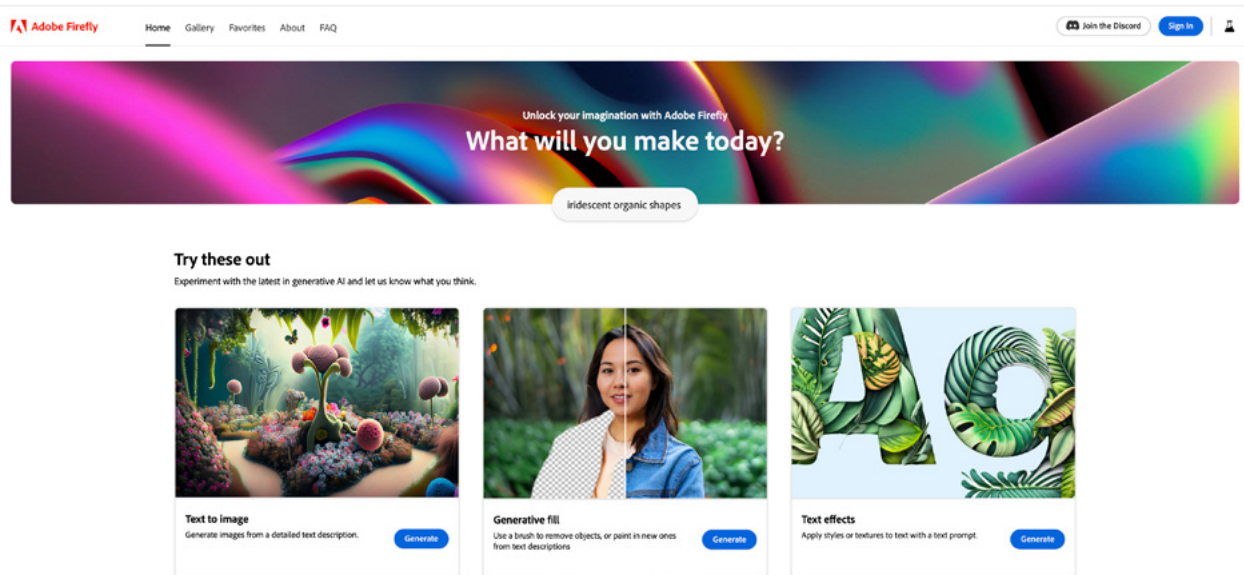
Adobe Firefly
Home Gallery Favorites About FAQ
Join the Discord
Sign In

Unlock your imagination with Adobe Firefly
What will you make today?
iridescent organic shapes

Try these out
Experiment with the latest in generative AI and let us know what you think.

Text to image
Generate images from a detailed text description.
Generate

Generative fill
Use a brush to remove objects, or paint in new ones from text descriptions
Generate

Text effects
Apply styles or textures to text with a text prompt.
Generate